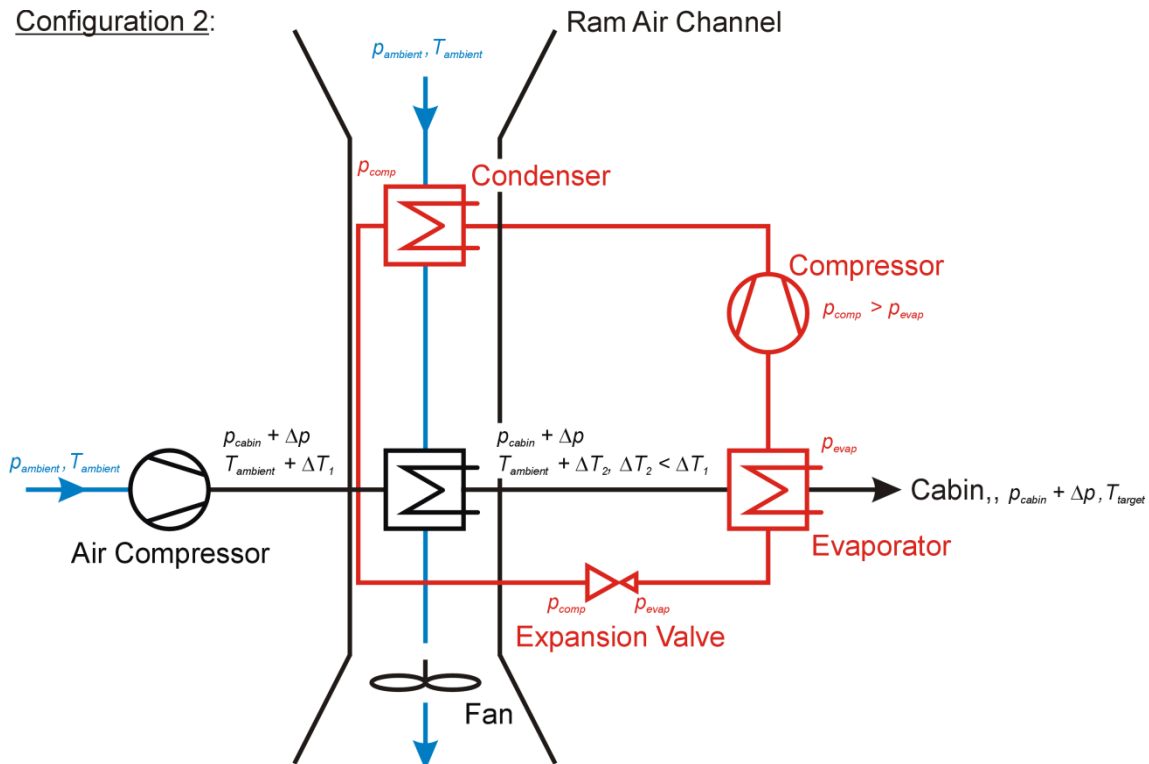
Configuration 2:

Ram Air Channel

$p_{ambient}, T_{ambient}$

$p_{comp}$

Condenser

Compressor

$p_{comp} > p_{evap}$

$p_{ambient}, T_{ambient}$

$p_{cabin} + \Delta p$
$T_{ambient} + \Delta T_1$

$p_{cabin} + \Delta p$
$T_{ambient} + \Delta T_2, \Delta T_2 < \Delta T_1$

$p_{evap}$

Cabin,, $p_{cabin} + \Delta p, T_{target}$

Air Compressor

Evaporator

$p_{comp}$ $p_{evap}$

Expansion Valve

Fan